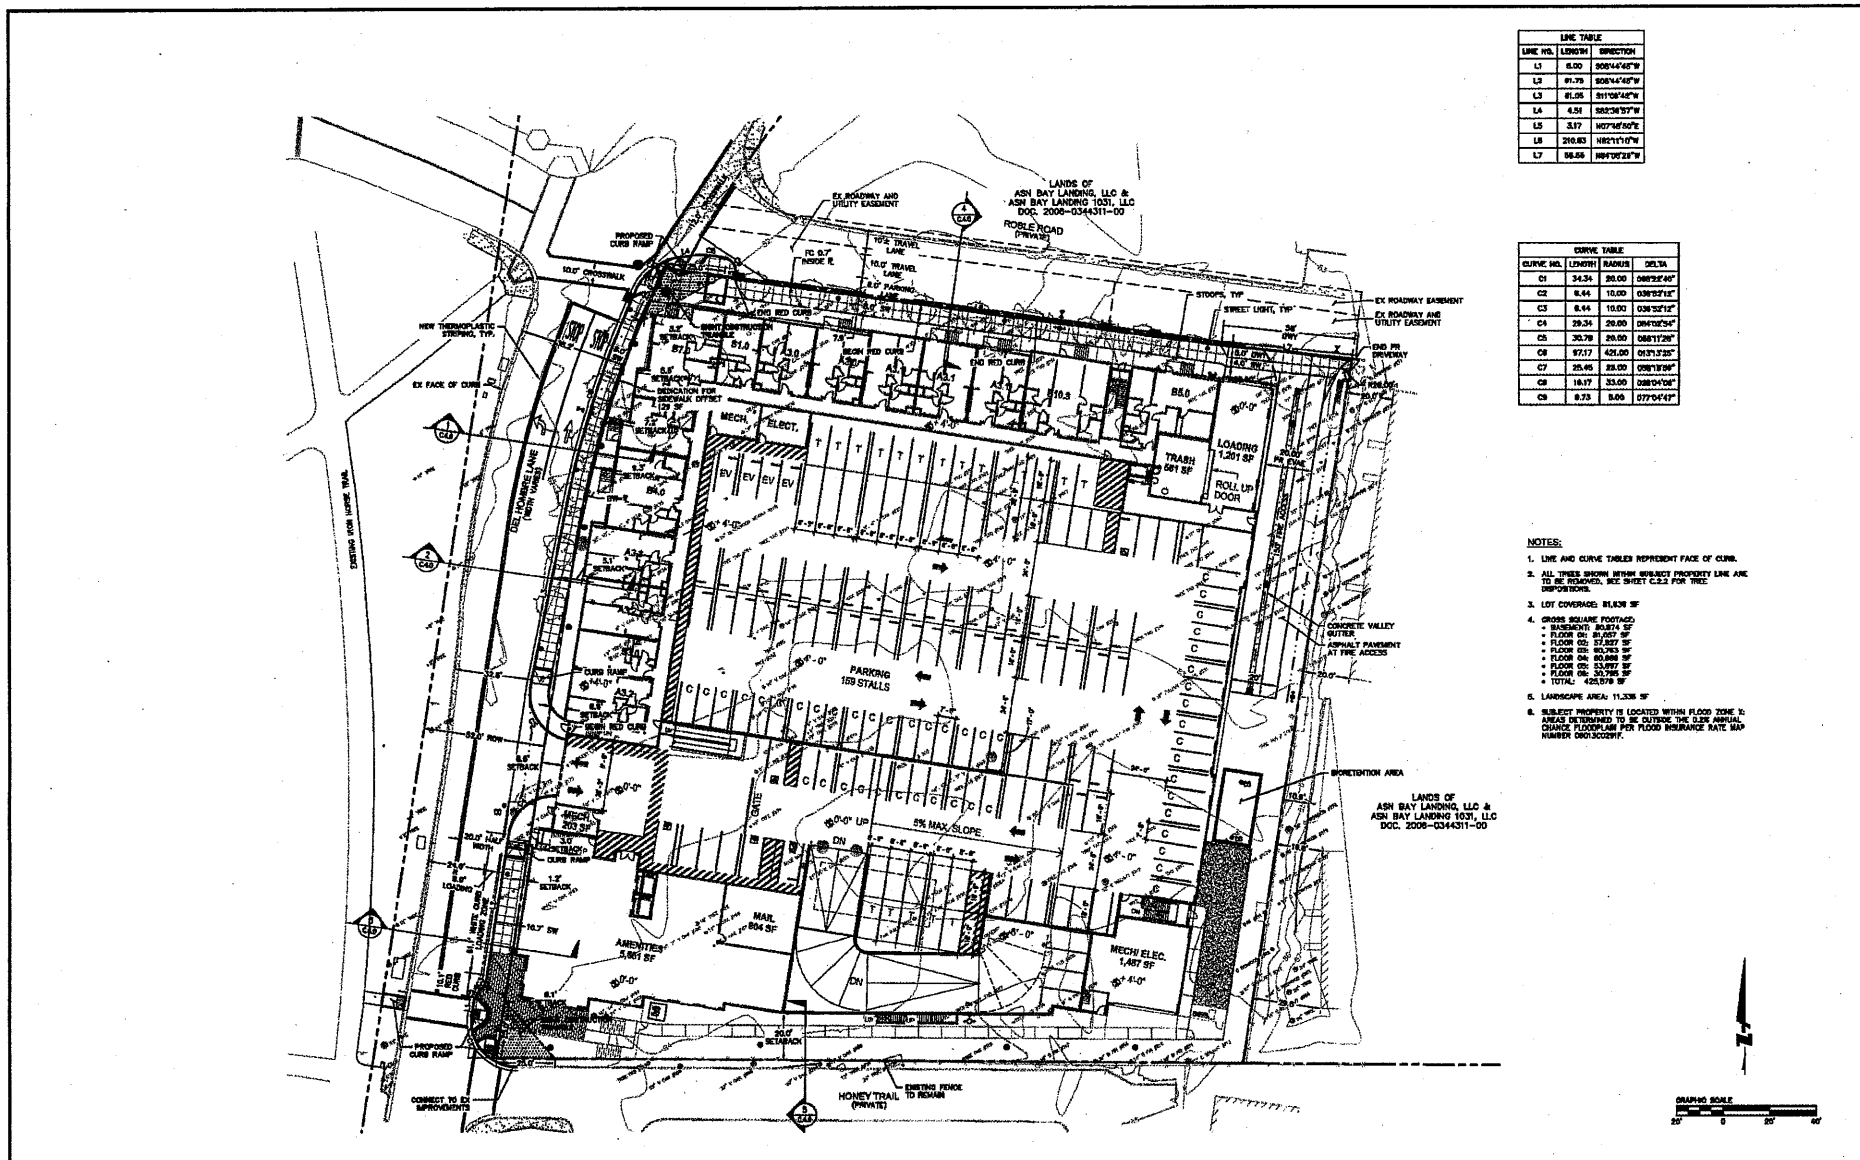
| LINE TABLE | | |
|---|---|---|
| LINE NO. | LENGTH | DIRECTION |
| L1 | 6.00 | S05°44'45"W |
| L2 | 61.75 | S05°44'45"W |
| L3 | 61.05 | S11°08'42"W |
| L4 | 4.51 | S82°36'57"W |
| L5 | 3.17 | N07°46'50"E |
| L6 | 210.63 | N82°11'10"W |
| L7 | 58.56 | N84°05'23"W |

| CURVE TABLE | | | |
|---|---|---|---|
| CURVE NO. | LENGTH | RADIUS | DELTA |
| C1 | 34.34 | 20.00 | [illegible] |
| C2 | 6.44 | 10.00 | 036°52'12" |
| C3 | 6.44 | 10.00 | 036°52'12" |
| C4 | 29.34 | 20.00 | 084°02'34" |
| C5 | 30.78 | 20.00 | 088°11'28" |
| C6 | 97.17 | 421.00 | 013°13'25" |
| C7 | 25.45 | 29.00 | 050°18'56" |
| C8 | 16.17 | 33.00 | 028°04'06" |
| C9 | 6.73 | 5.00 | 077°04'47" |

LANDS OF
ASN BAY LANDING, LLC &
ASN BAY LANDING 1031, LLC
DOC. 2006-0344311-00

ROBLE ROAD
(PRIVATE)

EX ROADWAY AND UTILITY EASEMENT

PROPOSED CURB RAMP

10.0' CROSSWALK

FC 0.7' INSIDE R

10.0' TRAVEL LANE

10.0' TRAVEL LANE

8.0' PARKING LANE

STOOPS, TYP

STREET LIGHT, TYP

EX ROADWAY EASEMENT

EX ROADWAY AND UTILITY EASEMENT

END PR DRIVEWAY

NEW THERMOPLASTIC STRIPING, TYP.

EX FACE OF CURB

SIGHT OBSTRUCTION TRIANGLE

BEGIN RED CURB

END RED CURB

DEDICATION FOR SIDEWALK OFFSET 129 SF

SETBACK

MECH.

ELECT.

TRASH 561 SF

LOADING 1,201 SF

ROLL UP DOOR

DEL HOMBRE LANE

EXISTING IRON HORSE TRAIL

PARKING
159 STALLS

CONCRETE VALLEY GUTTER

ASPHALT PAVEMENT AT FIRE ACCESS

BIORETENTION AREA

LANDS OF
ASN BAY LANDING, LLC &
ASN BAY LANDING 1031, LLC
DOC. 2006-0344311-00

CURB RAMP

BEGIN RED CURB

MECH 203 SF

GATE

5% MAX SLOPE.

UP

DN

MAIL 604 SF

AMENITIES 5,651 SF

MECH/ ELEC. 1,457 SF

LOADING

PROPOSED CURB RAMP

CONNECT TO EX IMPROVEMENTS

20.0' SETBACK

EXISTING FENCE TO REMAIN

HONEY TRAIL
(PRIVATE)

NOTES:

1. LINE AND CURVE TABLES REPRESENT FACE OF CURB.

2. ALL TREES SHOWN WITHIN SUBJECT PROPERTY LINE ARE TO BE REMOVED. SEE SHEET C.2.2 FOR TREE DISPOSITIONS.

3. LOT COVERAGE: 81,636 SF

4. GROSS SQUARE FOOTAGE:
• BASEMENT: 80,874 SF
• FLOOR 01: 81,057 SF
• FLOOR 02: 57,827 SF
• FLOOR 03: 60,763 SF
• FLOOR 04: 60,686 SF
• FLOOR 05: 53,897 SF
• FLOOR 06: 30,765 SF
• TOTAL: 425,579 SF

5. LANDSCAPE AREA: 11,336 SF

6. SUBJECT PROPERTY IS LOCATED WITHIN FLOOD ZONE X: AREAS DETERMINED TO BE OUTSIDE THE 0.2% ANNUAL CHANCE FLOODPLAIN PER FLOOD INSURANCE RATE MAP NUMBER 06013C0291F.

N

GRAPHIC SCALE
20' 0 20' 40'